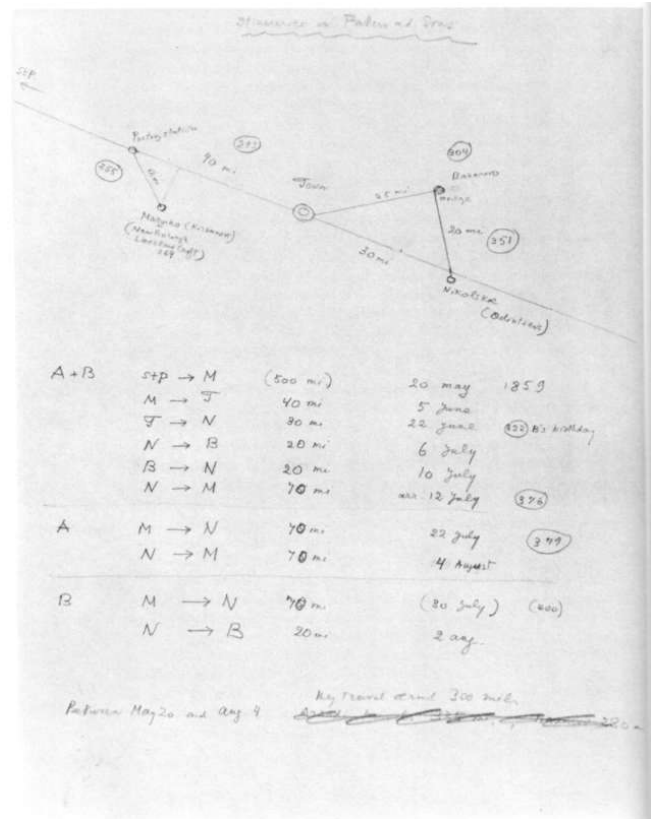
Distances in Fathers and Sons

StP

Postingstation

(285)

(313)

90 mi

Maryino (Kirsanov)
(New Village
Locating Saft)
267

Town

(304)

Bazarov
estate

25 mi

20 mi

(351)

30 mi

Nikolske
(Odintsov)

| | | | |
|---|---|---|---|
| A + B | StP → M | (500 mi) | 20 may 1859 |
| | M → T | 40 mi | 5 June |
| | T → N | 30 mi | 22 June (322) B's birthday |
| | N → B | 20 mi | 6 July |
| | B → N | 20 mi | 10 July |
| | N → M | 70 mi | ... 12 July (376) |
| A | M → N | 70 mi | 22 July (349) |
| | N → M | 70 mi | 14 August |
| B | M → N | 70 mi | (30 July) (400) |
| | N → B | 20 mi | 2 aug. |

Between May 20 and Aug 4 — Ky travel about 300 miles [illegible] 280 m